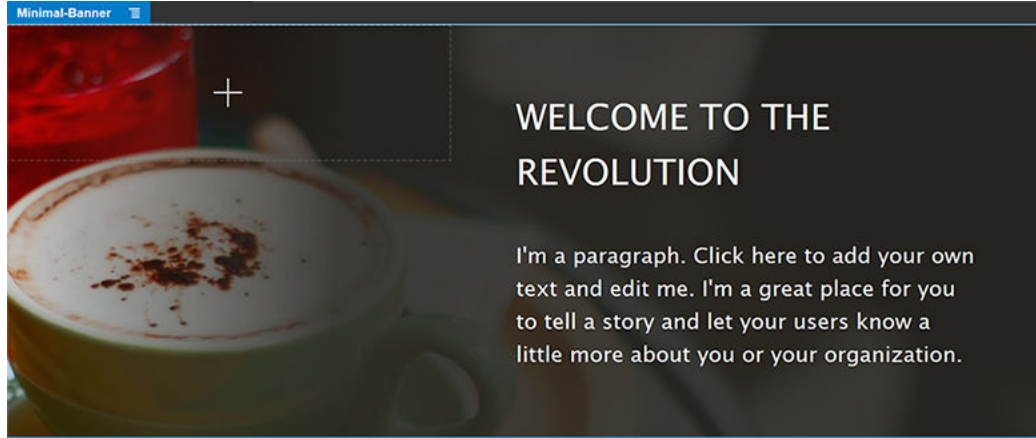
Minimal-Banner

WELCOME TO THE REVOLUTION

I'm a paragraph. Click here to add your own text and edit me. I'm a great place for you to tell a story and let your users know a little more about you or your organization.